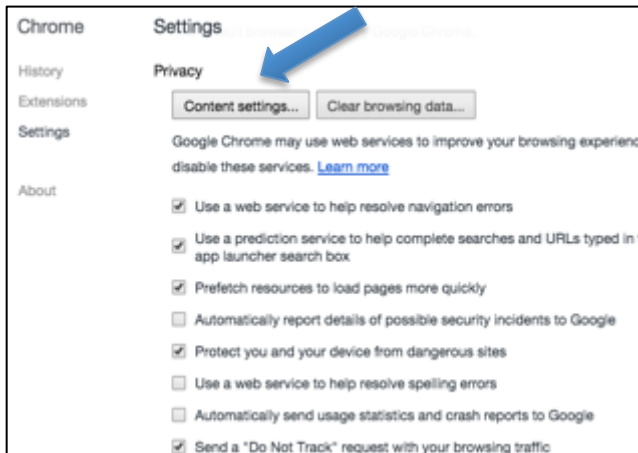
Chrome

History

Extensions

Settings

About

Settings

Privacy

Content settings...

Clear browsing data...

Google Chrome may use web services to improve your browsing experienc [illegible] disable these services. Learn more

Use a web service to help resolve navigation errors

Use a prediction service to help complete searches and URLs typed in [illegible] app launcher search box

Prefetch resources to load pages more quickly

Automatically report details of possible security incidents to Google

Protect you and your device from dangerous sites

Use a web service to help resolve spelling errors

Automatically send usage statistics and crash reports to Google

Send a "Do Not Track" request with your browsing traffic